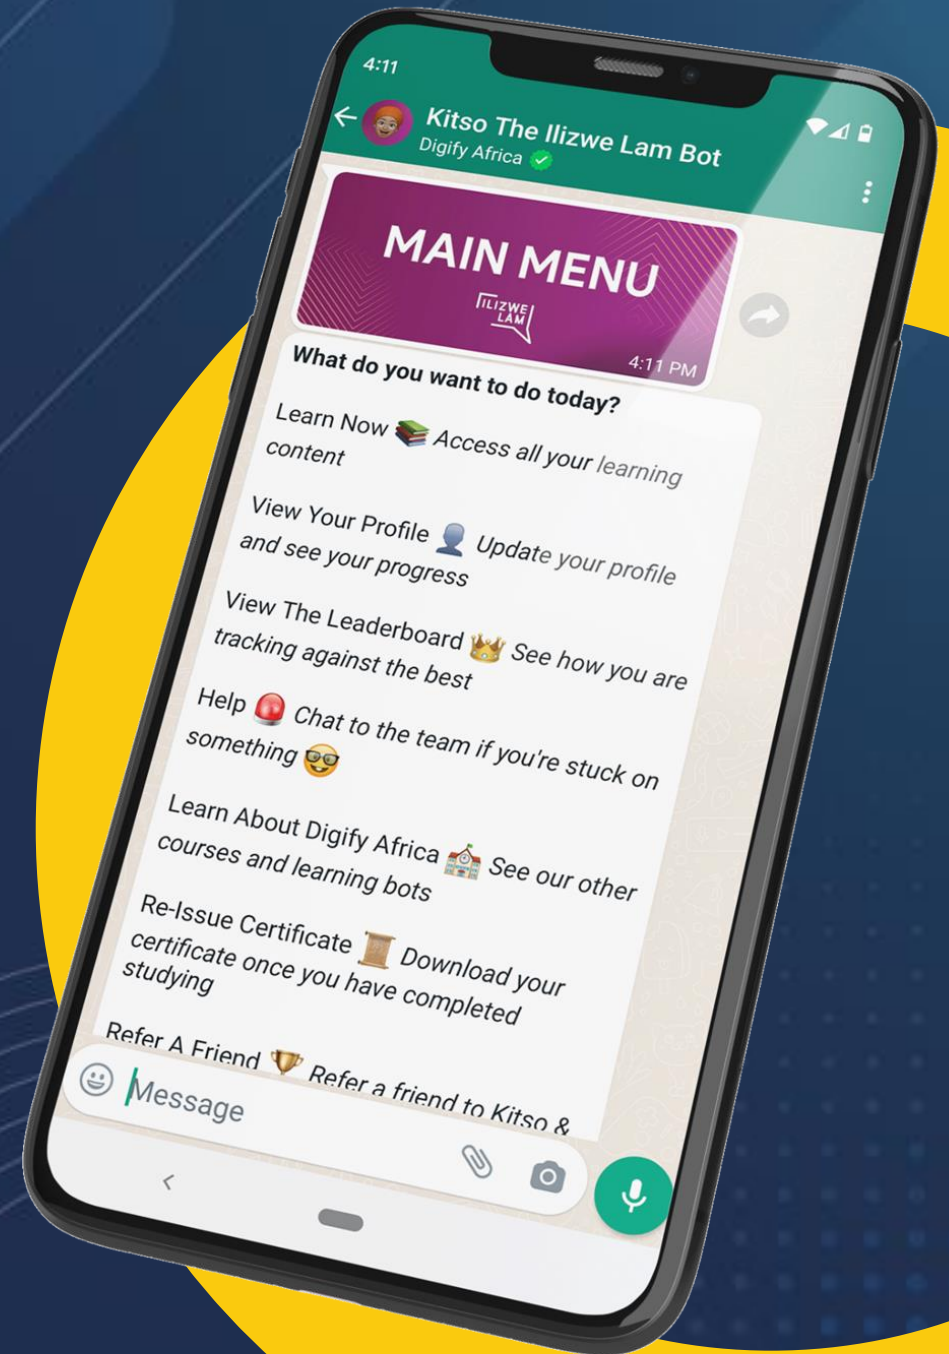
4:11

Kitso The Ilizwe Lam Bot
Digify Africa

MAIN MENU
ILIZWE LAM
4:11 PM

What do you want to do today?

Learn Now 📚 Access all your learning content

View Your Profile 👤 Update your profile and see your progress

View The Leaderboard 👑 See how you are tracking against the best

Help 🚨 Chat to the team if you're stuck on something 🤓

Learn About Digify Africa 🏫 See our other courses and learning bots

Re-Issue Certificate 📜 Download your certificate once you have completed studying

Refer A Friend 🏆 Refer a friend to Kitso &

Message